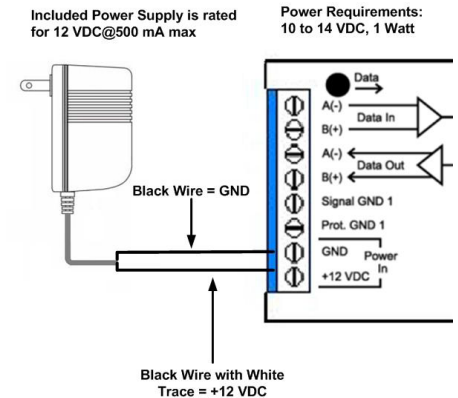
Included Power Supply is rated for 12 VDC@500 mA max

Power Requirements: 10 to 14 VDC, 1 Watt

Data

A(-)

Data In

B(+)

A(-)

Data Out

B(+)

Signal GND 1

Prot. GND 1

GND

Power In

+12 VDC

Black Wire = GND

Black Wire with White Trace = +12 VDC